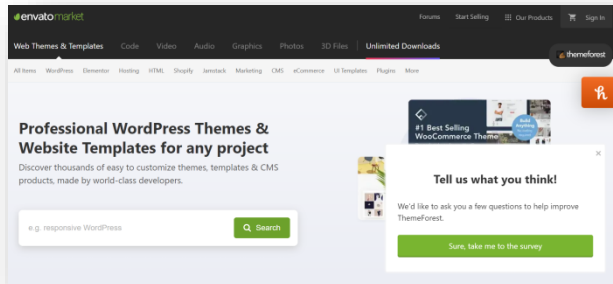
envatomarket

Forums Start Selling Our Products Sign In

Web Themes & Templates Code Video Audio Graphics Photos 3D Files Unlimited Downloads

themeforest

All Items WordPress Elementor Hosting HTML Shopify Jamstack Marketing CMS eCommerce UI Templates Plugins More

Professional WordPress Themes & Website Templates for any project

Discover thousands of easy to customize themes, templates & CMS products, made by world-class developers.

e.g. responsive WordPress

Search

#1 Best Selling WooCommerce Theme

Tell us what you think!

We'd like to ask you a few questions to help improve ThemeForest.

Sure, take me to the survey